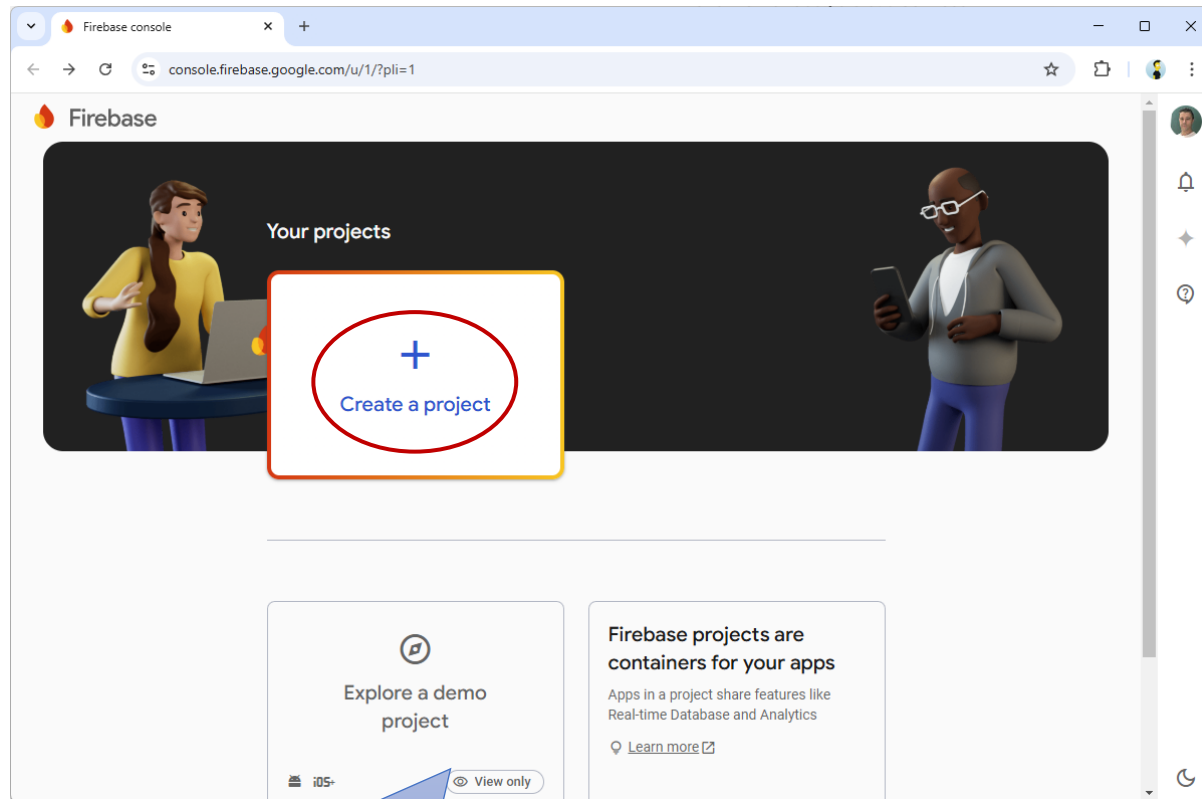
Firebase console

console.firebase.google.com/u/1/?pli=1

Firebase

Your projects

+

Create a project

Explore a demo project

iOS+

View only

Firebase projects are containers for your apps

Apps in a project share features like Real-time Database and Analytics

Learn more